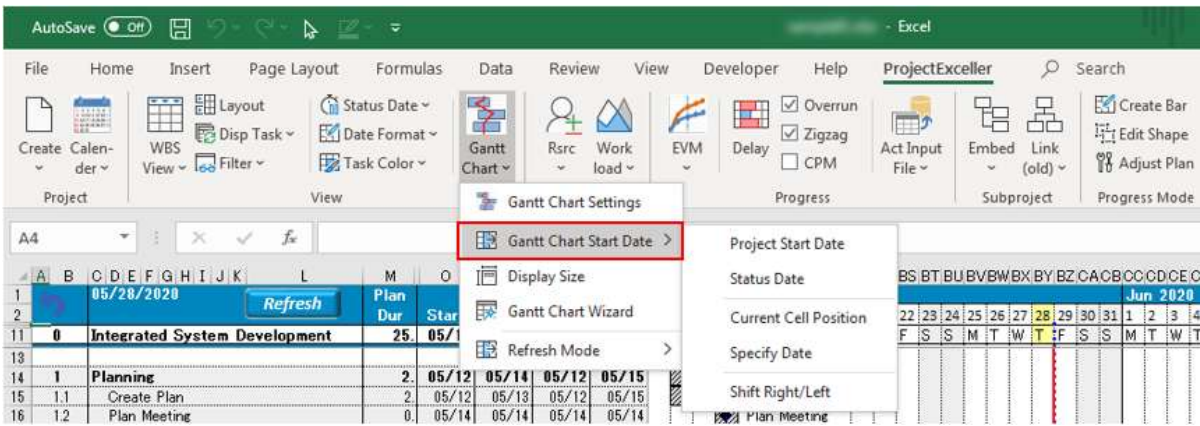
AutoSave Off - Excel

File Home Insert Page Layout Formulas Data Review View Developer Help ProjectExceller Search

Create Calender Project
WBS View Layout Disp Task Filter Status Date Date Format Task Color View
Gantt Chart
Rsrc Work load
EVM Delay Overrun Zigzag CPM Progress
Act Input File
Embed Link (old) Subproject
Create Bar Edit Shape Adjust Plan Progress Mode

Gantt Chart Settings
Gantt Chart Start Date >
Display Size
Gantt Chart Wizard
Refresh Mode >

Project Start Date
Status Date
Current Cell Position
Specify Date
Shift Right/Left

A4 $f_x$

| | A | B | C D E F G H I J K | L | M | O |
|---|---|---|---|---|---|---|
| 1 | | | 05/28/2020 | Refresh | Plan Dur | Star |
| 11 | 0 | | Integrated System Development | | 25. | 05/1 |
| 13 | | | | | | |
| 14 | 1 | | Planning | | 2. | 05/12 | 05/14 | 05/12 | 05/15 |
| 15 | 1.1 | | Create Plan | | 2. | 05/12 | 05/13 | 05/12 | 05/15 |
| 16 | 1.2 | | Plan Meeting | | 0. | 05/14 | 05/14 | 05/14 | 05/14 |

BS BT BU BV BW BX BY BZ CA CB CC CD CE C
Jun 2020
22 23 24 25 26 27 28 29 30 31 1 2 3 4
F S S M T W T F S S M T W T
Plan Meeting